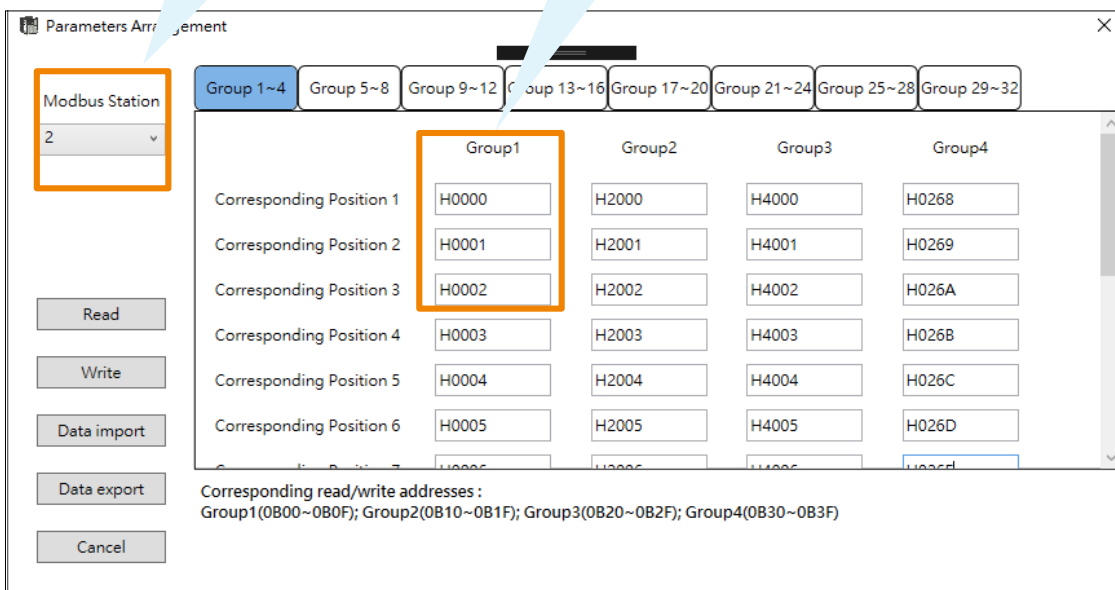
Parameters Arra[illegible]gement

Modbus Station
2

Read
Write
Data import
Data export
Cancel

Group 1~4 | Group 5~8 | Group 9~12 | G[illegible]oup 13~16 | Group 17~20 | Group 21~24 | Group 25~28 | Group 29~32

| | Group1 | Group2 | Group3 | Group4 |
|---|---|---|---|---|
| Corresponding Position 1 | H0000 | H2000 | H4000 | H0268 |
| Corresponding Position 2 | H0001 | H2001 | H4001 | H0269 |
| Corresponding Position 3 | H0002 | H2002 | H4002 | H026A |
| Corresponding Position 4 | H0003 | H2003 | H4003 | H026B |
| Corresponding Position 5 | H0004 | H2004 | H4004 | H026C |
| Corresponding Position 6 | H0005 | H2005 | H4005 | H026D |
| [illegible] | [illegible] | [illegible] | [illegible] | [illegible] |

Corresponding read/write addresses :
Group1(0B00~0B0F); Group2(0B10~0B1F); Group3(0B20~0B2F); Group4(0B30~0B3F)